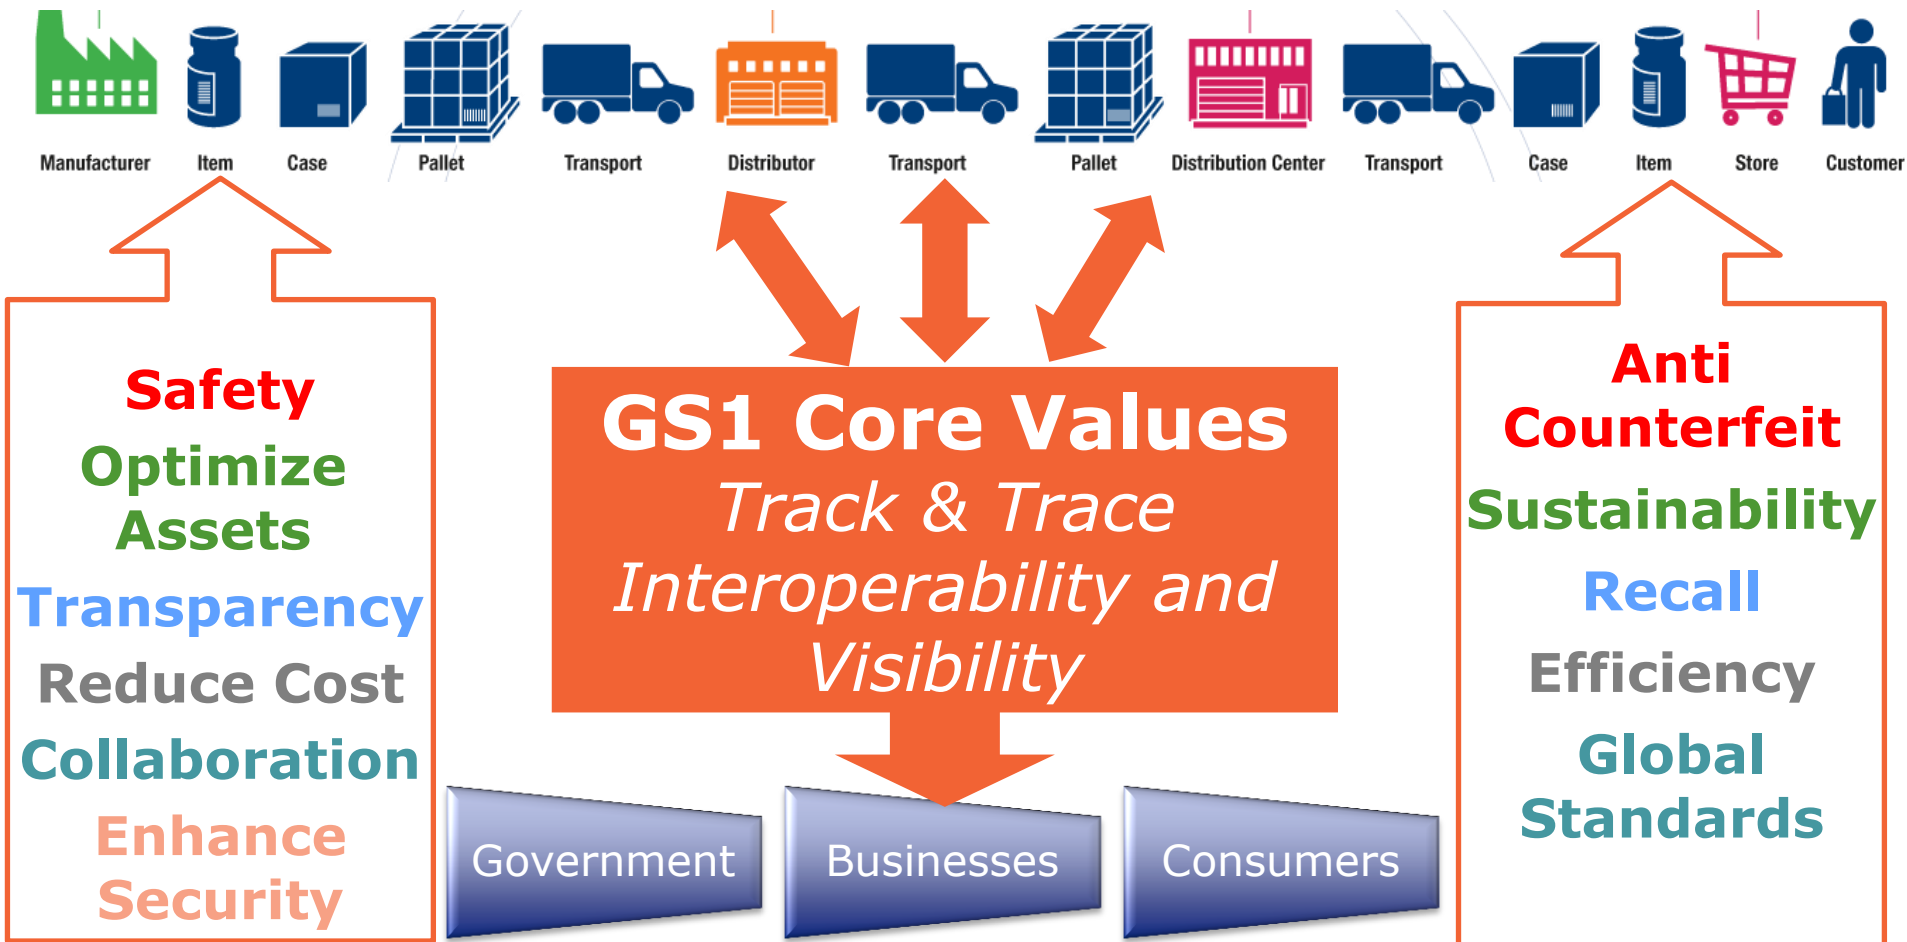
Manufacturer Item Case Pallet Transport Distributor Transport Pallet Distribution Center Transport Case Item Store Customer

Safety
Optimize Assets
Transparency
Reduce Cost
Collaboration
Enhance Security

GS1 Core Values
Track & Trace
Interoperability and Visibility

Government
Businesses
Consumers

Anti Counterfeit
Sustainability
Recall
Efficiency
Global Standards